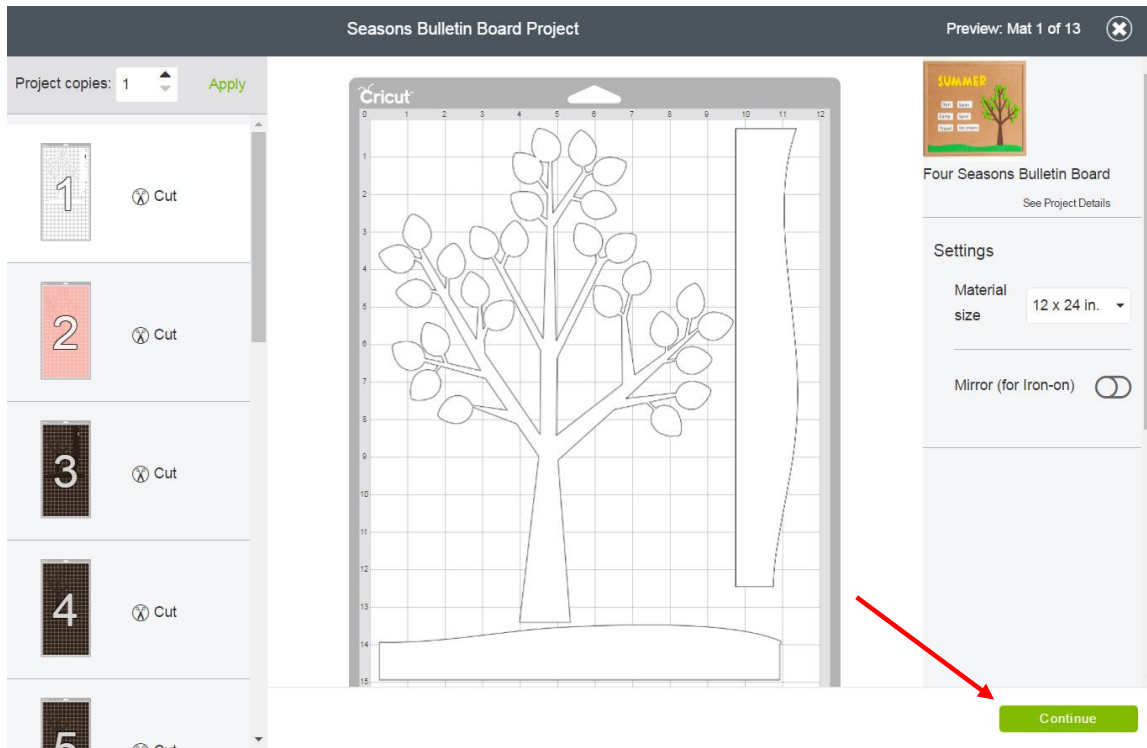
Seasons Bulletin Board Project

Preview: Mat 1 of 13

Project copies: 1

Apply

1 Cut

2 Cut

3 Cut

4 Cut

5 Cut

Cricut

0 1 2 3 4 5 6 7 8 9 10 11 12

1 2 3 4 5 6 7 8 9 10 11 12 13 14 15

SUMMER

Four Seasons Bulletin Board

See Project Details

Settings

Material size

12 x 24 in.

Mirror (for Iron-on)

Continue